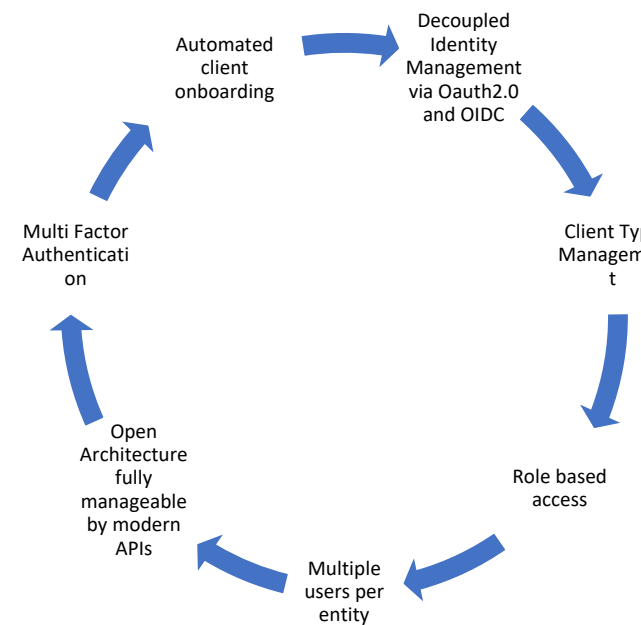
Automated client onboarding

Decoupled Identity Management via Oauth2.0 and OIDC

Client Typ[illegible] Managem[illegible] t

Role based access

Multiple users per entity

Open Architecture fully manageable by modern APIs

Multi Factor Authenticati on